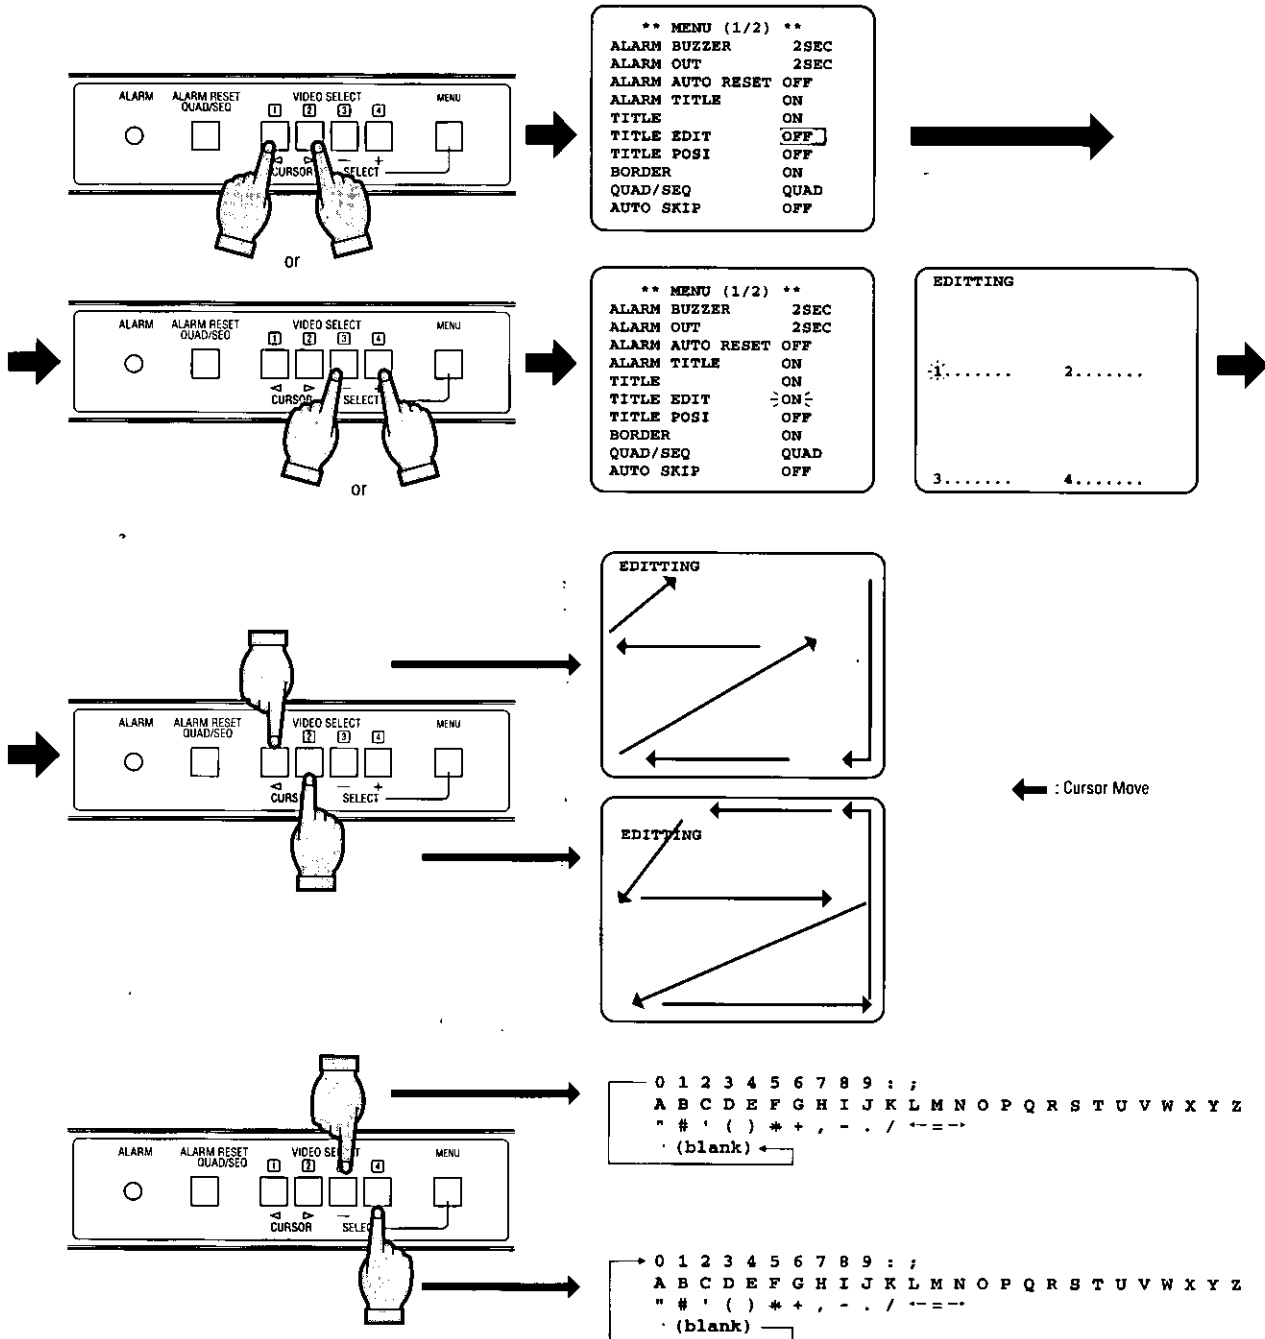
ALARM ALARM RESET QUAD/SEQ VIDEO SELECT 1 2 3 4 MENU
CURSOR SELECT

** MENU (1/2) **
ALARM BUZZER 2SEC
ALARM OUT 2SEC
ALARM AUTO RESET OFF
ALARM TITLE ON
TITLE ON
TITLE EDIT OFF
TITLE POSI OFF
BORDER ON
QUAD/SEQ QUAD
AUTO SKIP OFF

or

ALARM ALARM RESET QUAD/SEQ VIDEO SELECT 1 2 3 4 MENU
CURSOR SELECT

** MENU (1/2) **
ALARM BUZZER 2SEC
ALARM OUT 2SEC
ALARM AUTO RESET OFF
ALARM TITLE ON
TITLE ON
TITLE EDIT ON
TITLE POSI OFF
BORDER ON
QUAD/SEQ QUAD
AUTO SKIP OFF

EDITTING
1....... 2.......
3....... 4.......

or

ALARM ALARM RESET QUAD/SEQ VIDEO SELECT 1 2 3 4 MENU
CURS SELECT

EDITTING

EDITTING

: Cursor Move

ALARM ALARM RESET QUAD/SEQ VIDEO SE T 1 2 4 MENU
CURSOR SELEC

0 1 2 3 4 5 6 7 8 9 : ;
A B C D E F G H I J K L M N O P Q R S T U V W X Y Z
" # ' ( ) * + , - . / ←=→
· (blank)

0 1 2 3 4 5 6 7 8 9 : ;
A B C D E F G H I J K L M N O P Q R S T U V W X Y Z
" # ' ( ) * + , - . / ←=→
· (blank)